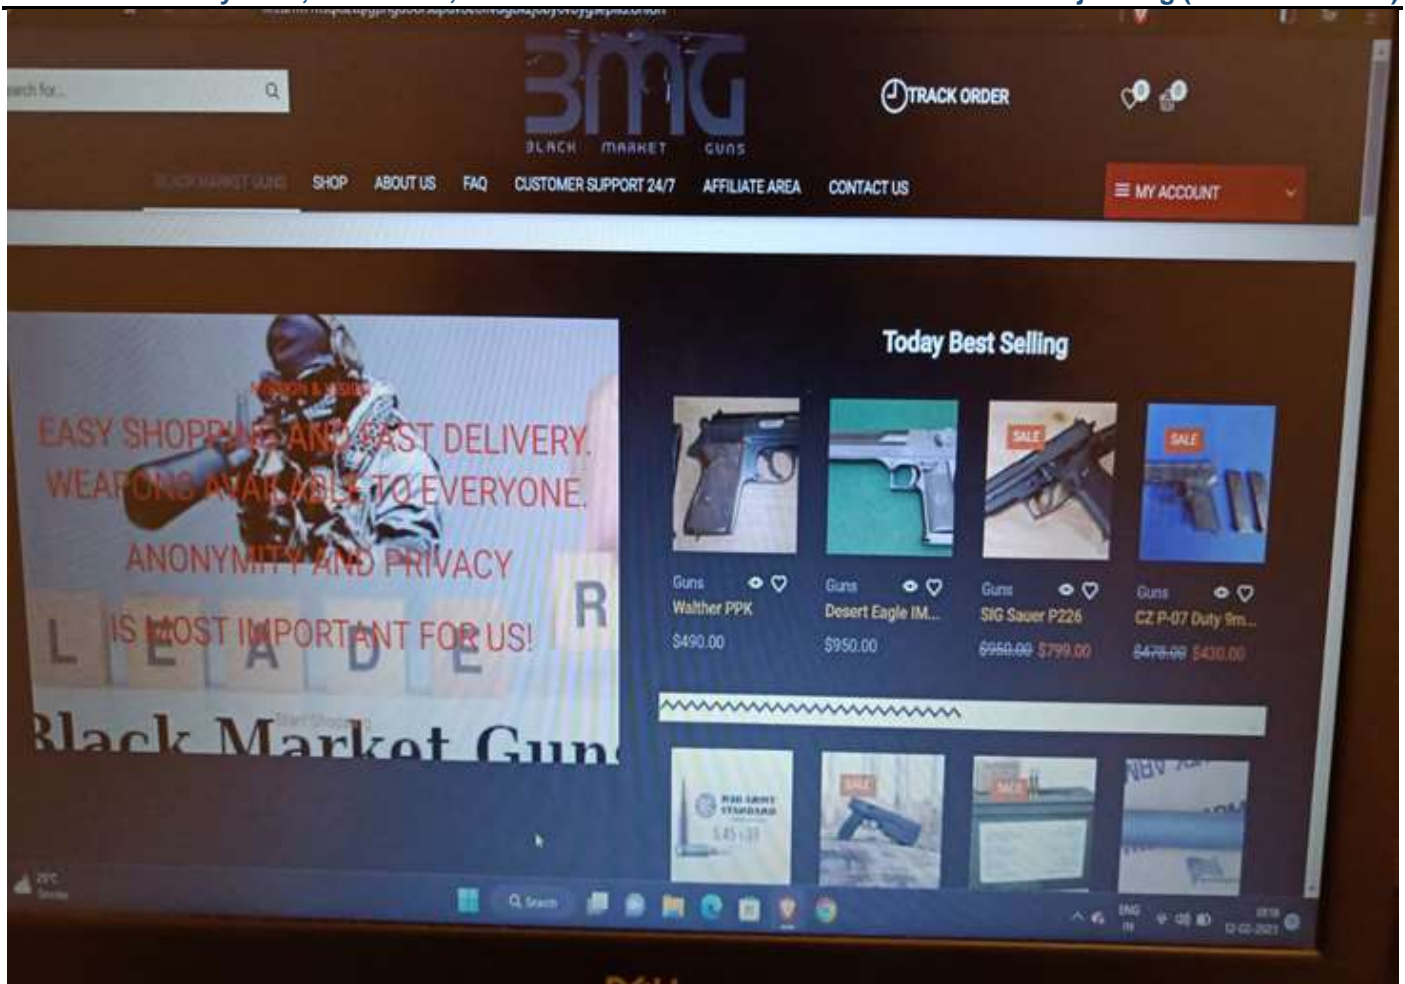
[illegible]

Search for...

BMG
BLACK MARKET GUNS

TRACK ORDER

0 0

BLACK MARKET GUNS SHOP ABOUT US FAQ CUSTOMER SUPPORT 24/7 AFFILIATE AREA CONTACT US

MY ACCOUNT

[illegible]

EASY SHOPPING AND FAST DELIVERY.
WEAPONS AVAILABLE TO EVERYONE.
ANONYMITY AND PRIVACY
IS MOST IMPORTANT FOR US!

L E A D E R

Start Shopping

Black Market Gun

Today Best Selling

Guns
Walther PPK
$490.00

Guns
Desert Eagle IM...
$950.00

SALE
Guns
SIG Sauer P226
$950.00 $799.00

SALE
Guns
CZ P-07 Duty 9m...
$478.00 $430.00

SALE

SALE

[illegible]

29°C

Search

ENG
IN

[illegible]
12-02-2023

DELL